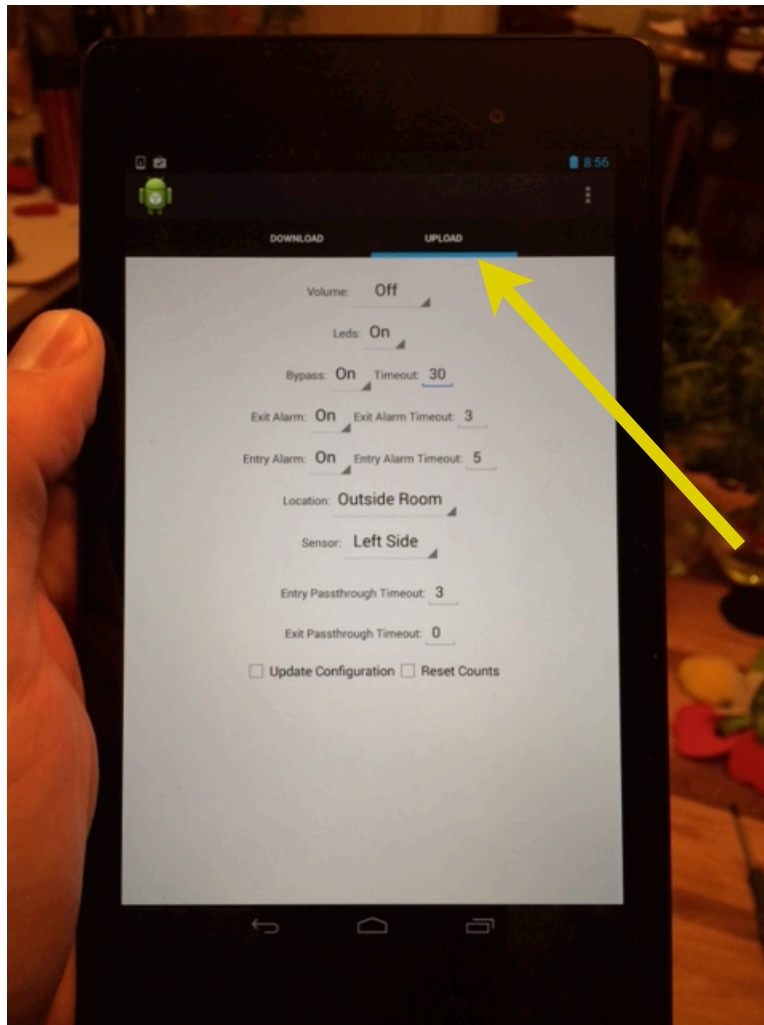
8:56

DOWNLOAD

UPLOAD

Volume: Off

Leds: On

Bypass: On Timeout: 30

Exit Alarm: On Exit Alarm Timeout: 3

Entry Alarm: On Entry Alarm Timeout: 5

Location: Outside Room

Sensor: Left Side

Entry Passthrough Timeout: 3

Exit Passthrough Timeout: 0

Update Configuration Reset Counts